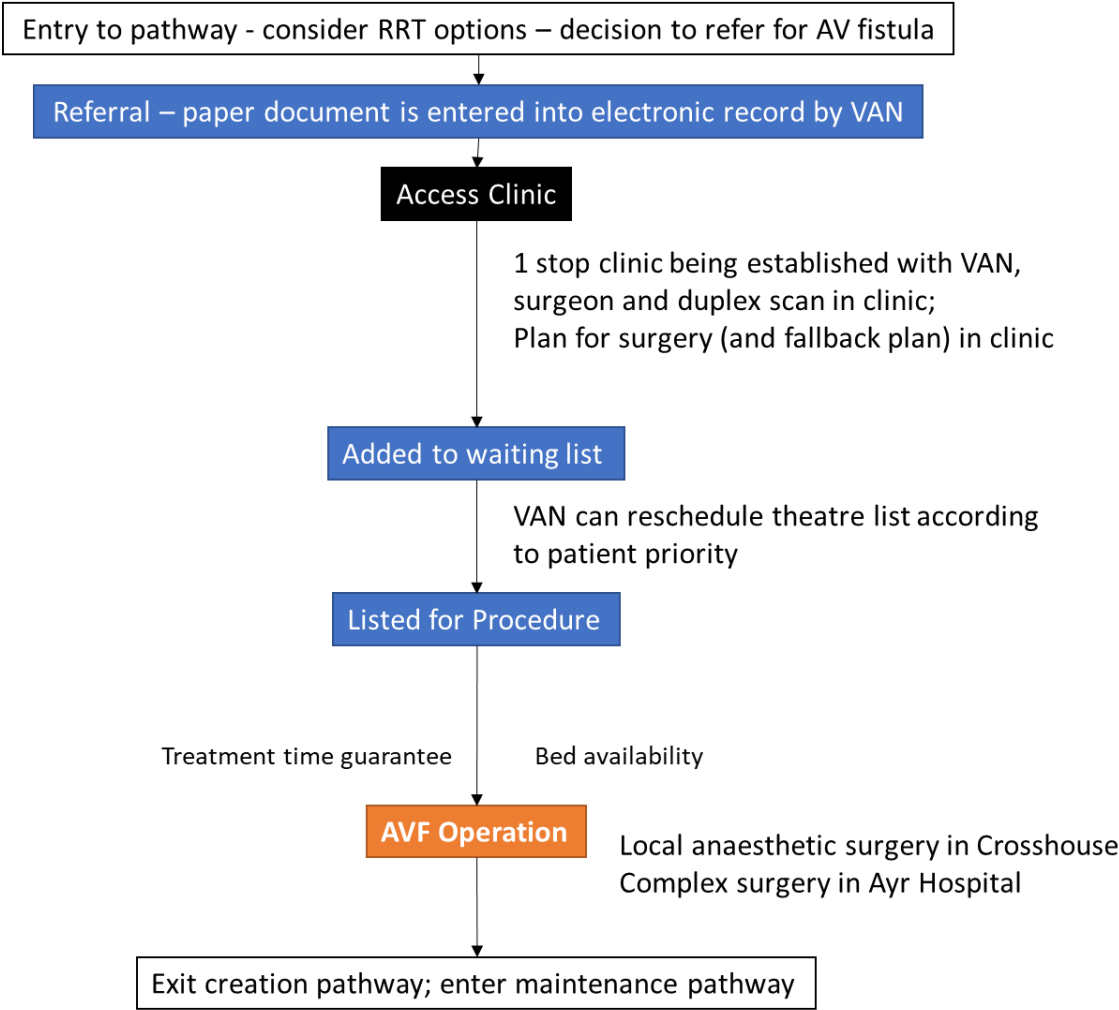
Entry to pathway - consider RRT options – decision to refer for AV fistula

Referral – paper document is entered into electronic record by VAN

Access Clinic

1 stop clinic being established with VAN, surgeon and duplex scan in clinic;
Plan for surgery (and fallback plan) in clinic

Added to waiting list

VAN can reschedule theatre list according to patient priority

Listed for Procedure

Treatment time guarantee

Bed availability

AVF Operation

Local anaesthetic surgery in Crosshouse
Complex surgery in Ayr Hospital

Exit creation pathway; enter maintenance pathway